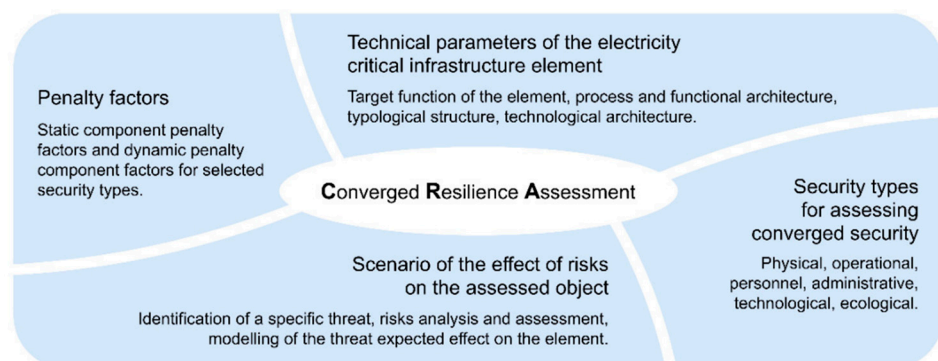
Technical parameters of the electricity critical infrastructure element

Target function of the element, process and functional architecture, typological structure, technological architecture.

Penalty factors

Static component penalty factors and dynamic penalty component factors for selected security types.

Converged Resilience Assessment

Security types for assessing converged security

Physical, operational, personnel, administrative, technological, ecological.

Scenario of the effect of risks on the assessed object

Identification of a specific threat, risks analysis and assessment, modelling of the threat expected effect on the element.